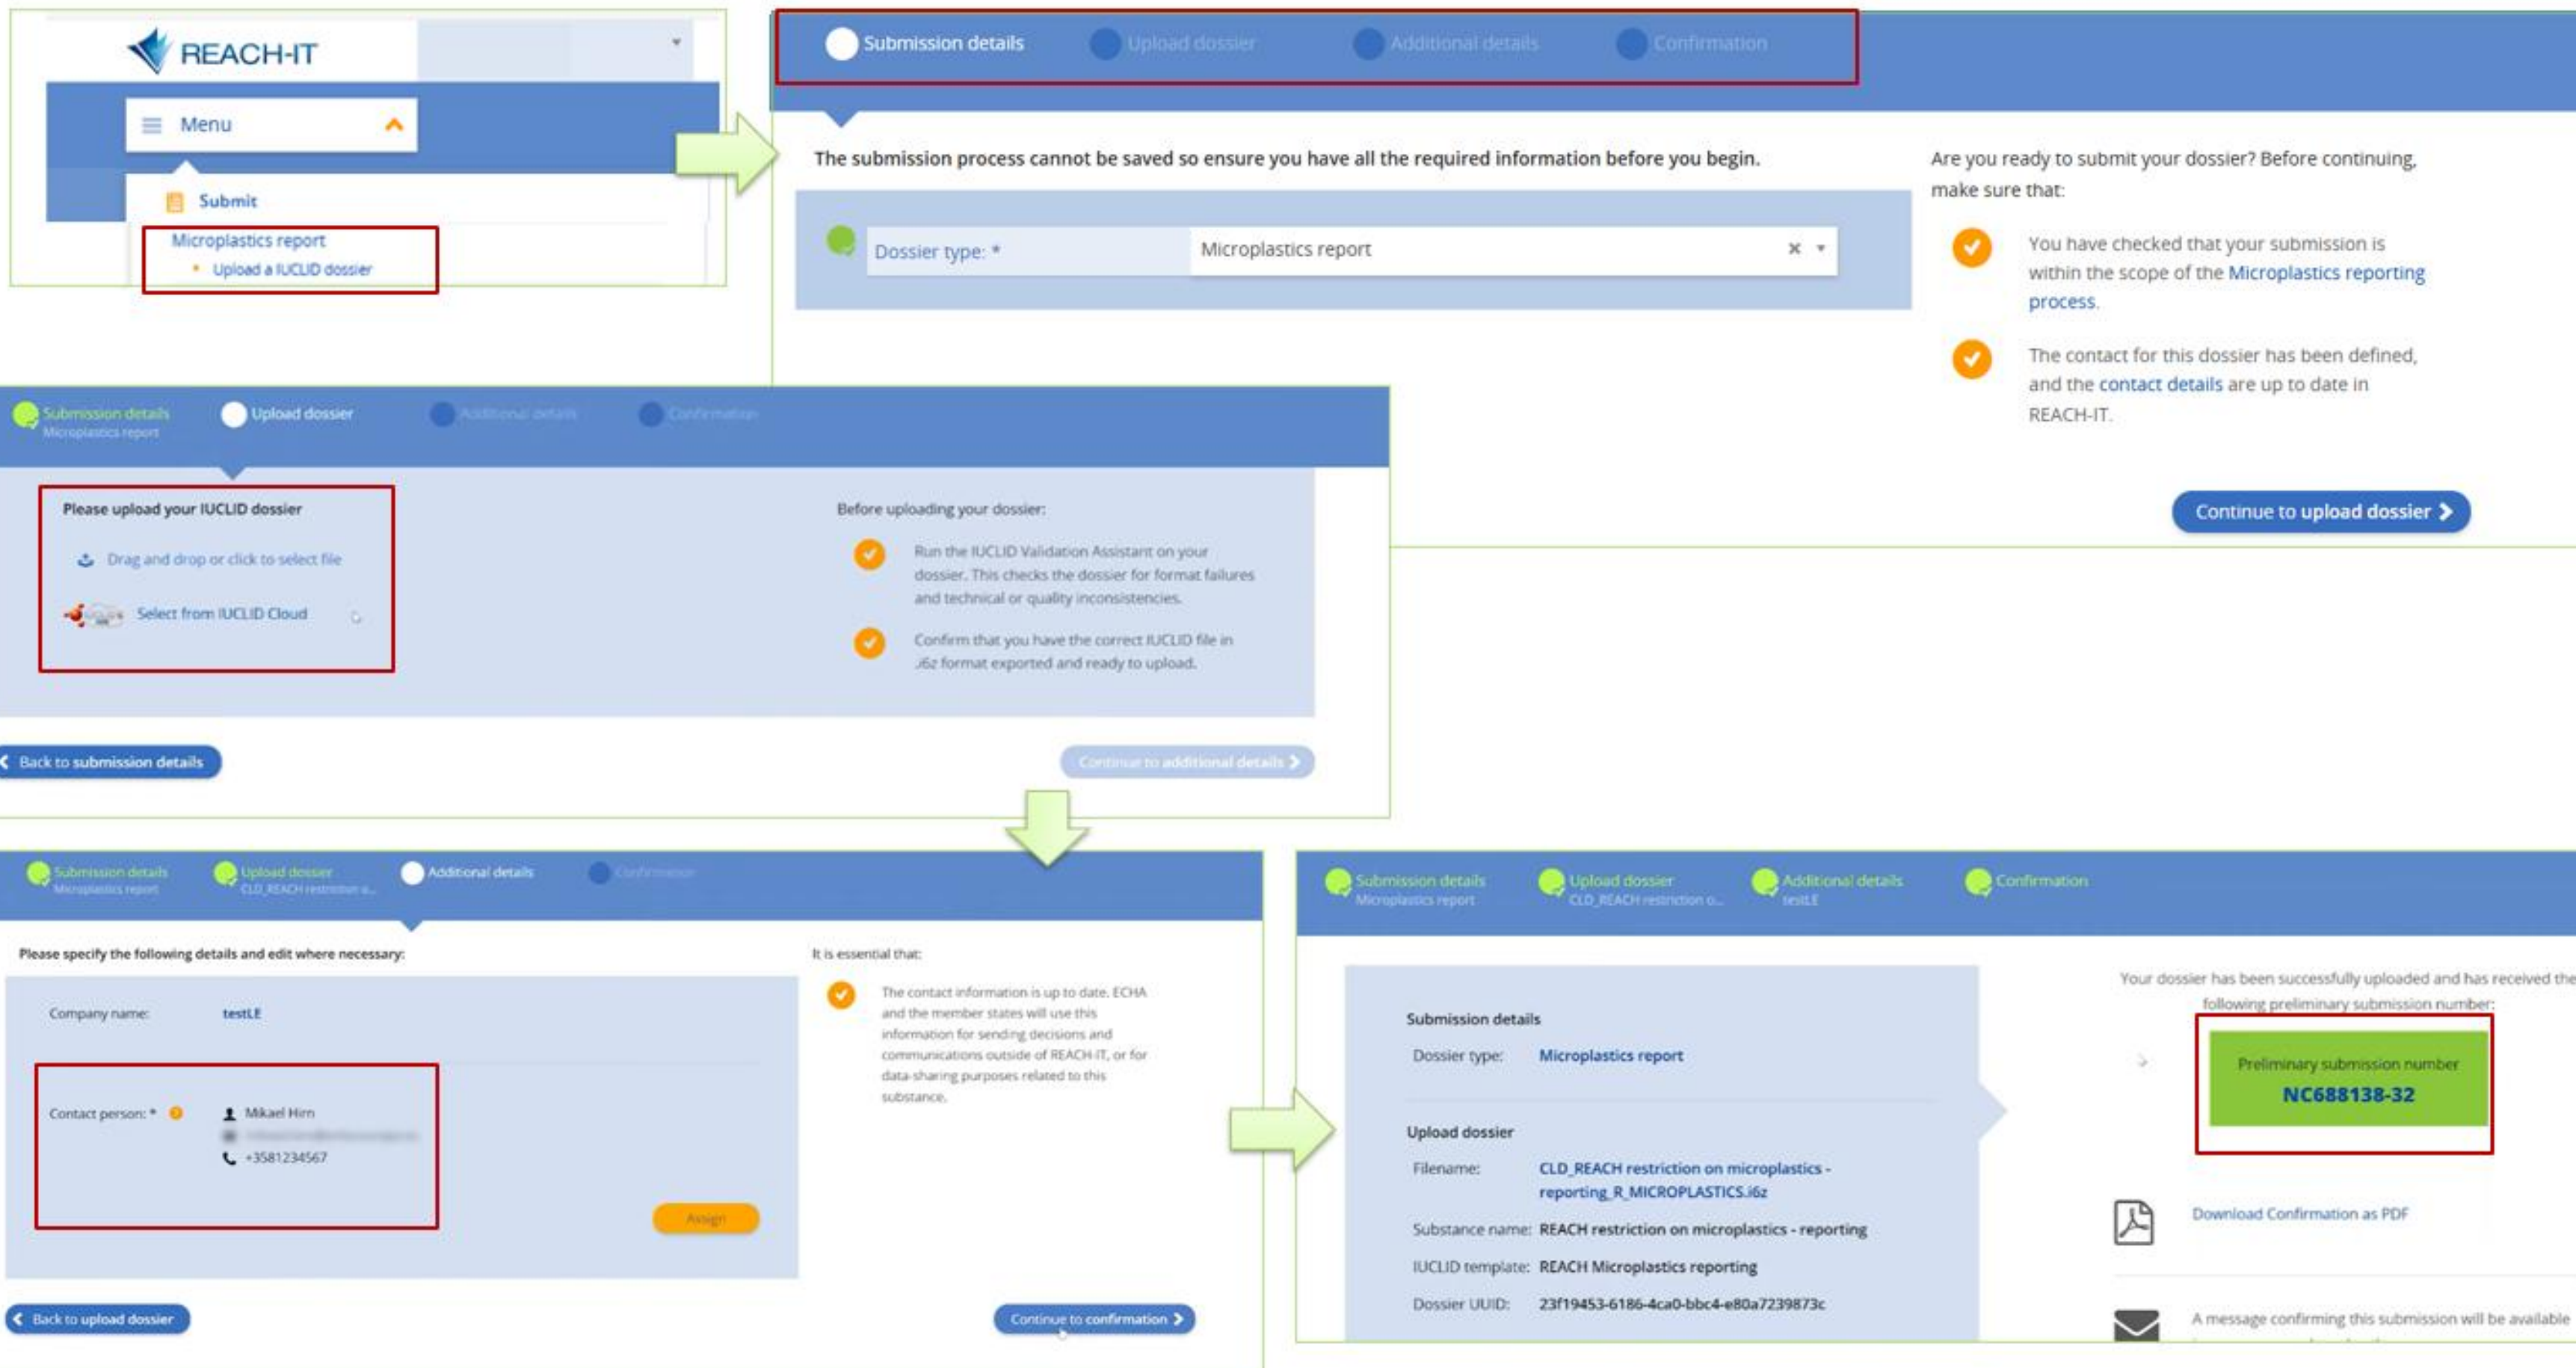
REACH-IT

Menu

Submit

Microplastics report

Upload a IUCLID dossier

Submission details Upload dossier Additional details Confirmation

The submission process cannot be saved so ensure you have all the required information before you begin.

Dossier type: * Microplastics report

Are you ready to submit your dossier? Before continuing, make sure that:

You have checked that your submission is within the scope of the Microplastics reporting process.

The contact for this dossier has been defined, and the contact details are up to date in REACH-IT.

Continue to upload dossier

Submission details Microplastics report Upload dossier Additional details Confirmation

Please upload your IUCLID dossier

Drag and drop or click to select file

Select from IUCLID Cloud

Before uploading your dossier:

Run the IUCLID Validation Assistant on your dossier. This checks the dossier for format failures and technical or quality inconsistencies.

Confirm that you have the correct IUCLID file in .i6z format exported and ready to upload.

Back to submission details

Continue to additional details

Submission details Microplastics report Upload dossier CLD_REACH restriction o... Additional details Confirmation

Please specify the following details and edit where necessary:

Company name: testLE

Contact person: * Mikael Hirn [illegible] +3581234567

Assign

It is essential that:

The contact information is up to date. ECHA and the member states will use this information for sending decisions and communications outside of REACH-IT, or for data-sharing purposes related to this substance.

Back to upload dossier

Continue to confirmation

Submission details Microplastics report Upload dossier CLD_REACH restriction o... Additional details testLE Confirmation

Submission details

Dossier type: Microplastics report

Upload dossier

Filename: CLD_REACH restriction on microplastics - reporting_R_MICROPLASTICS.i6z

Substance name: REACH restriction on microplastics - reporting

IUCLID template: REACH Microplastics reporting

Dossier UUID: 23f19453-6186-4ca0-bbc4-e80a7239873c

Your dossier has been successfully uploaded and has received the following preliminary submission number:

Preliminary submission number
NC688138-32

Download Confirmation as PDF

A message confirming this submission will be available